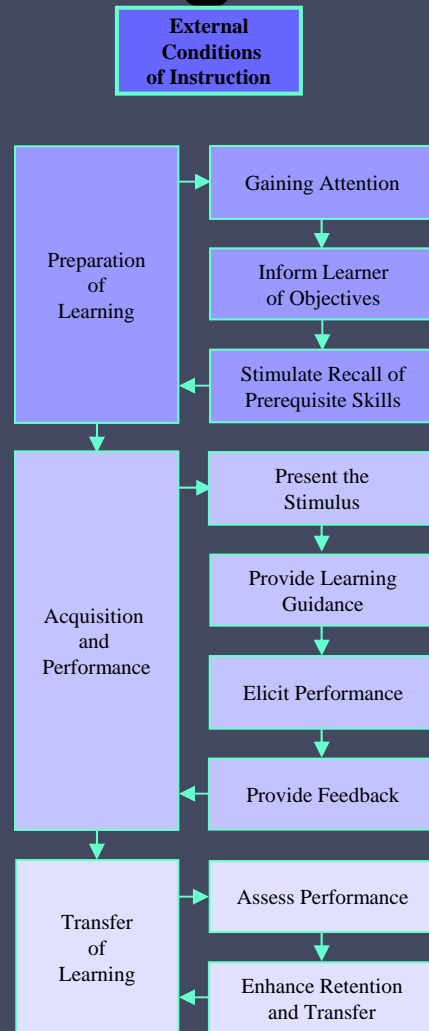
External Conditions of Instruction

Preparation of Learning

Gaining Attention

Inform Learner of Objectives

Stimulate Recall of Prerequisite Skills

Acquisition and Performance

Present the Stimulus

Provide Learning Guidance

Elicit Performance

Provide Feedback

Transfer of Learning

Assess Performance

Enhance Retention and Transfer